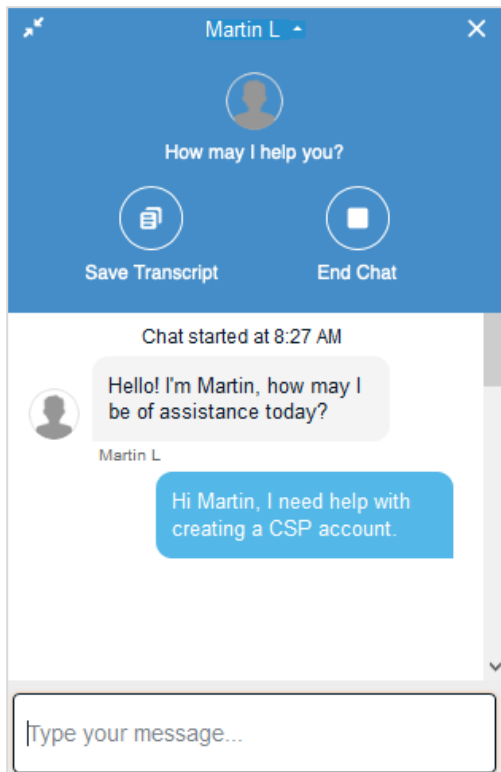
Martin L

How may I help you?

Save Transcript

End Chat

Chat started at 8:27 AM

Hello! I'm Martin, how may I be of assistance today?

Martin L

Hi Martin, I need help with creating a CSP account.

Type your message...